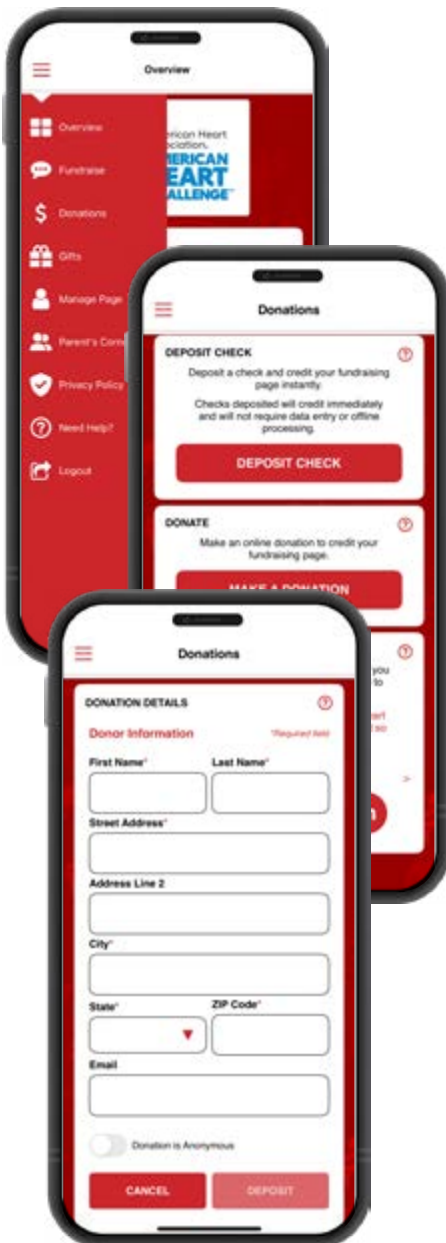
Overview

Overview
Fundraise
Donations
Gifts
Manage Page
Parent's Corn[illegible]
Privacy Policy
Need Help?
Logout

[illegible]erican Heart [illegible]ociation.
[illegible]MERICAN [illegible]EART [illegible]ALLENGE™

Donations

DEPOSIT CHECK
Deposit a check and credit your fundraising page instantly.
Checks deposited will credit immediately and will not require data entry or offline processing.
DEPOSIT CHECK

DONATE
Make an online donation to credit your fundraising page.
MAKE A DONATION

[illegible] you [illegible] to
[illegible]art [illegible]so

Donations

DONATION DETAILS
Donor Information
*Required field
First Name*
Last Name*
Street Address*
Address Line 2
City*
State*
ZIP Code*
Email
Donation is Anonymous
CANCEL
DEPOSIT